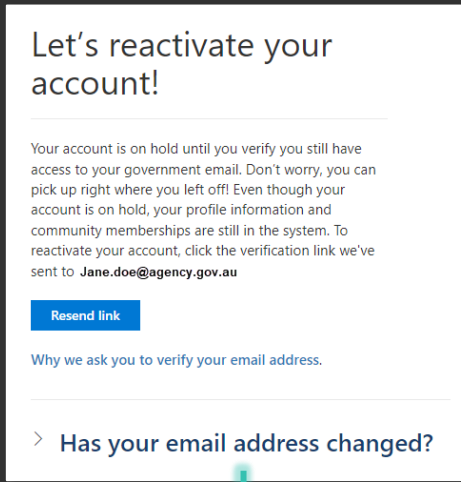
Let’s reactivate your account!

Your account is on hold until you verify you still have access to your government email. Don’t worry, you can pick up right where you left off! Even though your account is on hold, your profile information and community memberships are still in the system. To reactivate your account, click the verification link we’ve sent to **Jane.doe@agency.gov.au**

Resend link

Why we ask you to verify your email address.

> Has your email address changed?